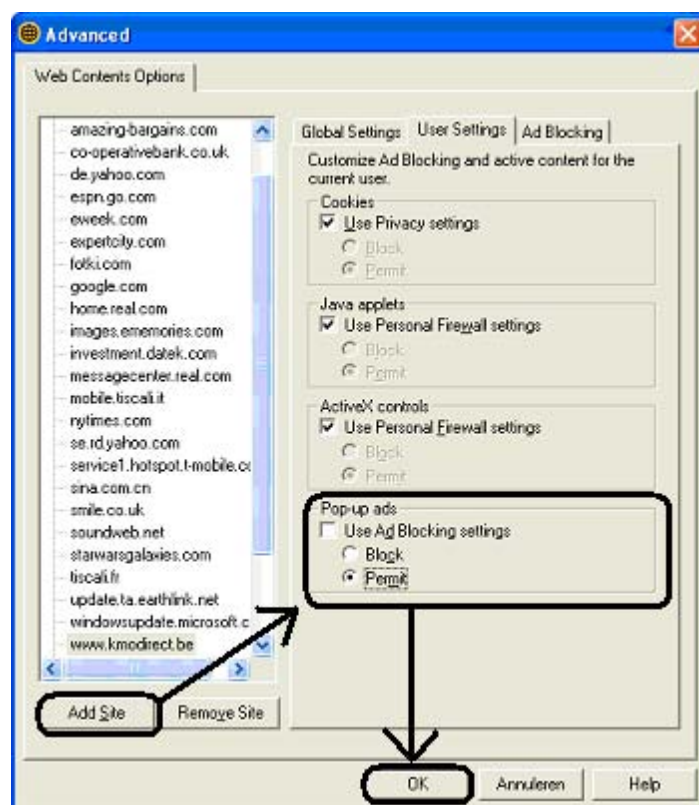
Advanced

Web Contents Options

amazing-bargains.com
co-operativebank.co.uk
de.yahoo.com
espn.go.com
eweek.com
expertcity.com
fotki.com
google.com
home.real.com
images.ememories.com
investment.datek.com
messagecenter.real.com
mobile.tiscali.it
nytimes.com
se.rd.yahoo.com
service1.hotspot.t-mobile.cc
sina.com.cn
smile.co.uk
soundweb.net
starwarsgalaxies.com
tiscali.fr
update.ta.earthlink.net
windowsupdate.microsoft.c
www.kmodirect.be

Add Site
Remove Site

Global Settings
User Settings
Ad Blocking

Customize Ad Blocking and active content for the current user.

Cookies
Use Privacy settings
Block
Permit

Java applets
Use Personal Firewall settings
Block
Permit

ActiveX controls
Use Personal Firewall settings
Block
Permit

Pop-up ads
Use Ad Blocking settings
Block
Permit

OK
Annuleren
Help